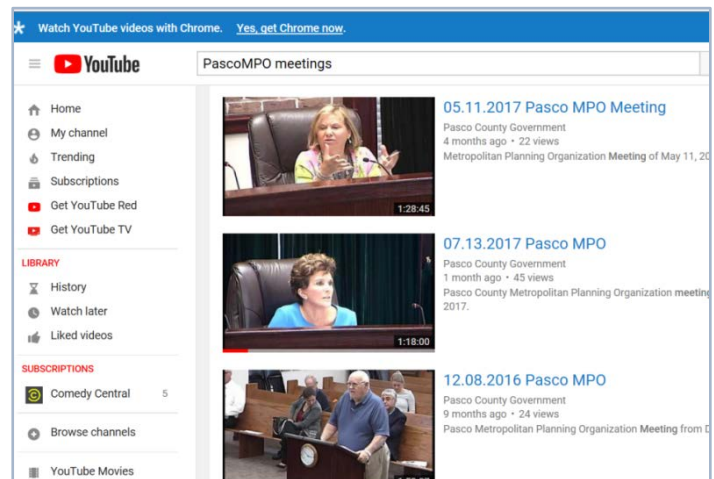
Watch YouTube videos with Chrome. Yes, get Chrome now.

YouTube

PascoMPO meetings

Home
My channel
Trending
Subscriptions
Get YouTube Red
Get YouTube TV

LIBRARY
History
Watch later
Liked videos

SUBSCRIPTIONS
Comedy Central 5

Browse channels

YouTube Movies

1:28:45
05.11.2017 Pasco MPO Meeting
Pasco County Government
4 months ago • 22 views
Metropolitan Planning Organization Meeting of May 11, 20

1:18:00
07.13.2017 Pasco MPO
Pasco County Government
1 month ago • 45 views
Pasco County Metropolitan Planning Organization meeting 2017.

12.08.2016 Pasco MPO
Pasco County Government
9 months ago • 24 views
Pasco Metropolitan Planning Organization Meeting from D